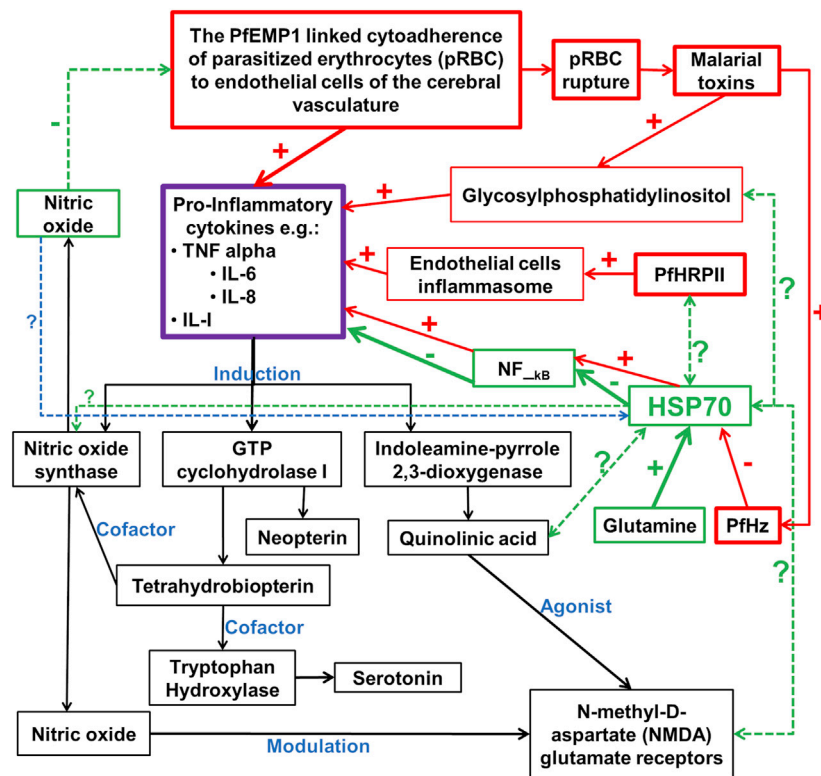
The PfEMP1 linked cytoadherence of parasitized erythrocytes (pRBC) to endothelial cells of the cerebral vasculature

pRBC rupture

Malarial toxins

-

+

+

+

Nitric oxide

Pro-Inflammatory cytokines e.g.:
• TNF alpha
• IL-6
• IL-8
• IL-I

+

Glycosylphosphatidylinositol

+

Endothelial cells inflammasome

+

PfHRPII

?

+

?

+

-

NF$_{kB}$

+

?

-

Induction

?

HSP70

Nitric oxide synthase

GTP cyclohydrolase I

Indoleamine-pyrrole 2,3-dioxygenase

?

+

-

Cofactor

Neopterin

Quinolinic acid

Glutamine

PfHz

Tetrahydrobiopterin

?

Agonist

Cofactor

Tryptophan Hydroxylase

Serotonin

Nitric oxide

Modulation

N-methyl-D-aspartate (NMDA) glutamate receptors